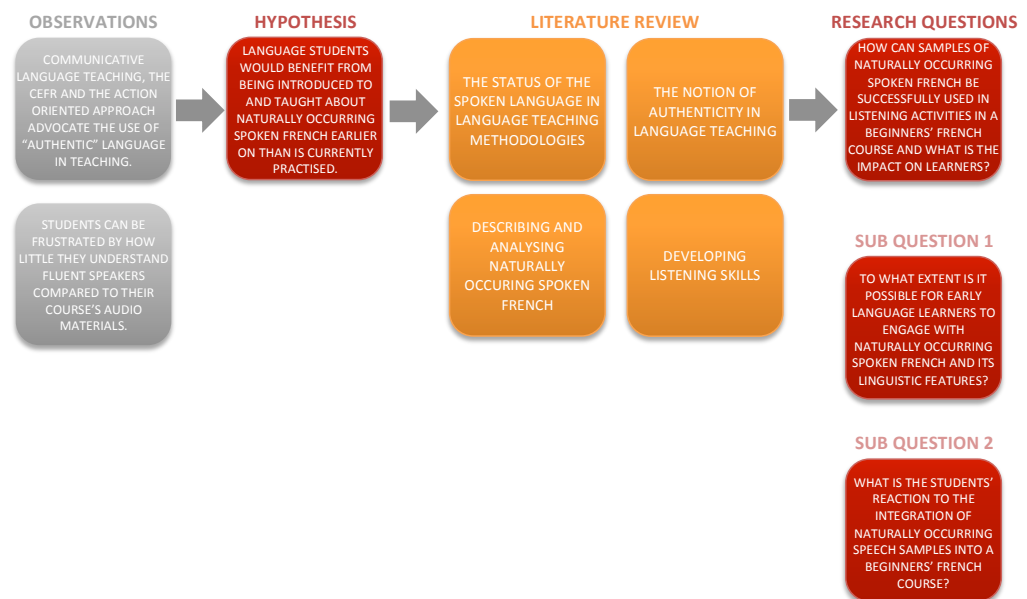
OBSERVATIONS

COMMUNICATIVE LANGUAGE TEACHING, THE CEFR AND THE ACTION ORIENTED APPROACH ADVOCATE THE USE OF "AUTHENTIC" LANGUAGE IN TEACHING.

STUDENTS CAN BE FRUSTRATED BY HOW LITTLE THEY UNDERSTAND FLUENT SPEAKERS COMPARED TO THEIR COURSE'S AUDIO MATERIALS.

HYPOTHESIS

LANGUAGE STUDENTS WOULD BENEFIT FROM BEING INTRODUCED TO AND TAUGHT ABOUT NATURALLY OCCURRING SPOKEN FRENCH EARLIER ON THAN IS CURRENTLY PRACTISED.

LITERATURE REVIEW

THE STATUS OF THE SPOKEN LANGUAGE IN LANGUAGE TEACHING METHODOLOGIES

THE NOTION OF AUTHENTICITY IN LANGUAGE TEACHING

DESCRIBING AND ANALYSING NATURALLY OCCURING SPOKEN FRENCH

DEVELOPING LISTENING SKILLS

RESEARCH QUESTIONS

HOW CAN SAMPLES OF NATURALLY OCCURRING SPOKEN FRENCH BE SUCCESSFULLY USED IN LISTENING ACTIVITIES IN A BEGINNERS' FRENCH COURSE AND WHAT IS THE IMPACT ON LEARNERS?

SUB QUESTION 1

TO WHAT EXTENT IS IT POSSIBLE FOR EARLY LANGUAGE LEARNERS TO ENGAGE WITH NATURALLY OCCURRING SPOKEN FRENCH AND ITS LINGUISTIC FEATURES?

SUB QUESTION 2

WHAT IS THE STUDENTS' REACTION TO THE INTEGRATION OF NATURALLY OCCURRING SPEECH SAMPLES INTO A BEGINNERS' FRENCH COURSE?